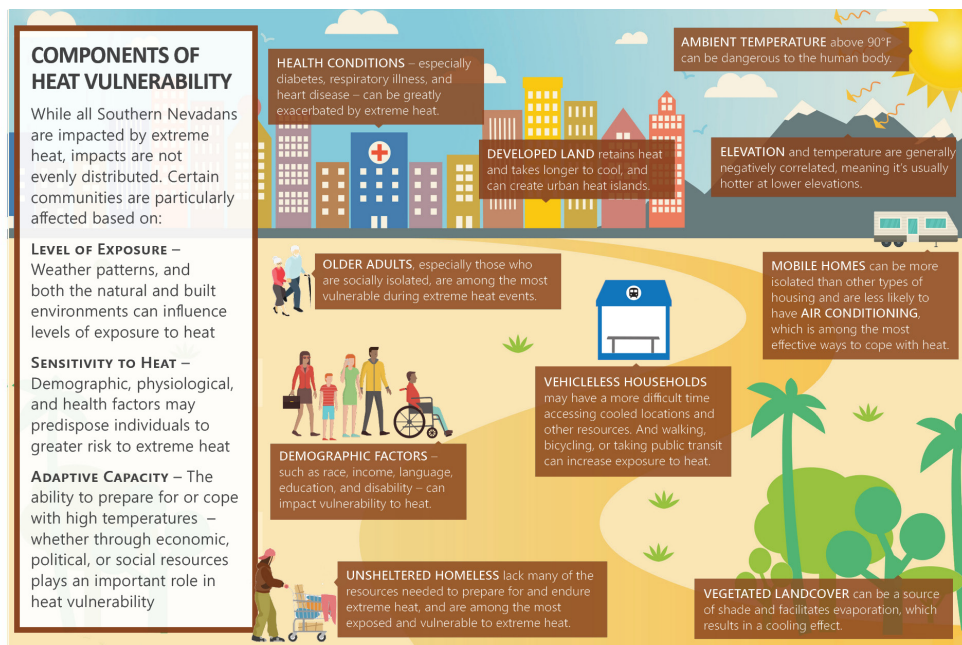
COMPONENTS OF HEAT VULNERABILITY

While all Southern Nevadans are impacted by extreme heat, impacts are not evenly distributed. Certain communities are particularly affected based on:

LEVEL OF EXPOSURE – Weather patterns, and both the natural and built environments can influence levels of exposure to heat

SENSITIVITY TO HEAT – Demographic, physiological, and health factors may predispose individuals to greater risk to extreme heat

ADAPTIVE CAPACITY – The ability to prepare for or cope with high temperatures – whether through economic, political, or social resources plays an important role in heat vulnerability

HEALTH CONDITIONS – especially diabetes, respiratory illness, and heart disease – can be greatly exacerbated by extreme heat.

AMBIENT TEMPERATURE above 90°F can be dangerous to the human body.

DEVELOPED LAND retains heat and takes longer to cool, and can create urban heat islands.

ELEVATION and temperature are generally negatively correlated, meaning it's usually hotter at lower elevations.

OLDER ADULTS, especially those who are socially isolated, are among the most vulnerable during extreme heat events.

MOBILE HOMES can be more isolated than other types of housing and are less likely to have AIR CONDITIONING, which is among the most effective ways to cope with heat.

VEHICLELESS HOUSEHOLDS may have a more difficult time accessing cooled locations and other resources. And walking, bicycling, or taking public transit can increase exposure to heat.

DEMOGRAPHIC FACTORS – such as race, income, language, education, and disability – can impact vulnerability to heat.

UNSHELTERED HOMELESS lack many of the resources needed to prepare for and endure extreme heat, and are among the most exposed and vulnerable to extreme heat.

VEGETATED LANDCOVER can be a source of shade and facilitates evaporation, which results in a cooling effect.